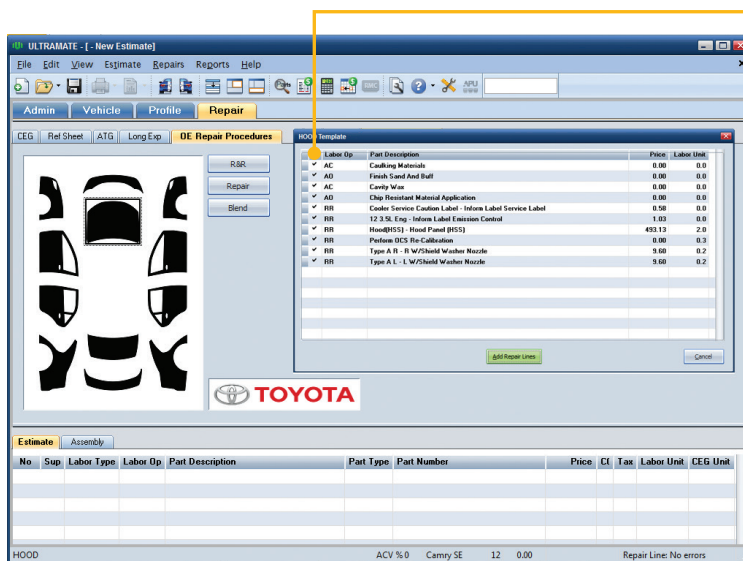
ULTRAMATE - [ - New Estimate]

File Edit View Estimate Repairs Reports Help

Admin Vehicle Profile Repair

CEG Ref Sheet ATG Long Exp OE Repair Procedures

R&R

Repair

Blend

TOYOTA

HOOD Template

| | Labor Op | Part Description | Price | Labor Unit |
|---|---|---|---|---|
| ✔ | AC | Caulking Materials | 0.00 | 0.0 |
| ✔ | AO | Finish Sand And Buff | 0.00 | 0.0 |
| ✔ | AC | Cavity Wax | 0.00 | 0.0 |
| ✔ | AO | Chip Resistant Material Application | 0.00 | 0.0 |
| ✔ | RR | Cooler Service Caution Label - Inform Label Service Label | 0.58 | 0.0 |
| ✔ | RR | 12 3.5L Eng - Inform Label Emission Control | 1.03 | 0.0 |
| ✔ | RR | Hood(HSS) - Hood Panel (HSS) | 493.13 | 2.0 |
| ✔ | RR | Perform OCS Re-Calibration | 0.00 | 0.3 |
| ✔ | RR | Type A R - R W/Shield Washer Nozzle | 9.60 | 0.2 |
| ✔ | RR | Type A L - L W/Shield Washer Nozzle | 9.60 | 0.2 |

Add Repair Lines

Cancel

Estimate Assembly

| No | Sup | Labor Type | Labor Op | Part Description | Part Type | Part Number | Price | C( | Tax | Labor Unit | CEG Unit |
|---|---|---|---|---|---|---|---|---|---|---|---|

HOOD ACV % 0 Camry SE 12 0.00 Repair Line: No errors